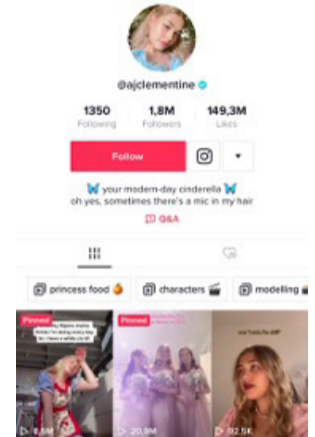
@ajclementine

1350 Following
1,8M Followers
149,3M Likes

Follow

🦋 your modern-day cinderella 🦋
oh yes, sometimes there's a mic in my hair

Q&A

princess food 🍊
characters 🎬
modelling

Pinned
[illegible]
8.5M

Pinned
20.9M

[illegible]
82.5K